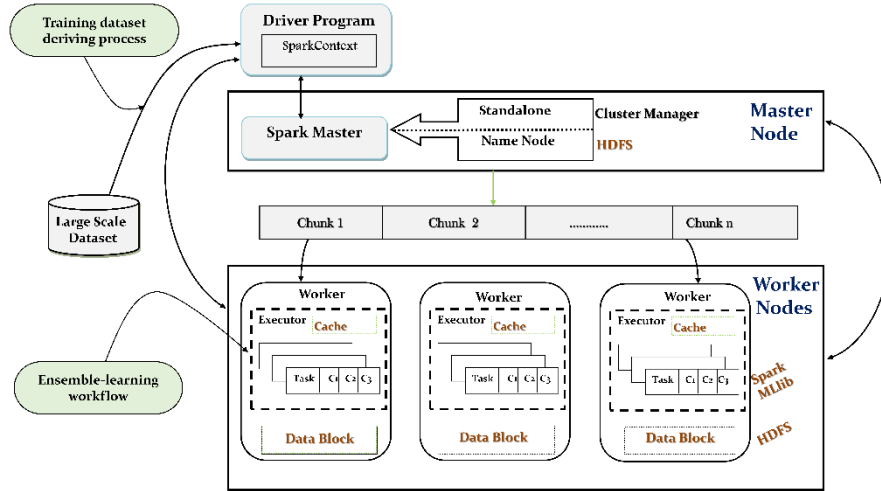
Training dataset deriving process

Driver Program

SparkContext

Spark Master

Standalone

Name Node

Cluster Manager

HDFS

Master Node

Large Scale Dataset

Chunk 1

Chunk 2

............

Chunk n

Worker Nodes

Worker

Executor

Cache

Task

C1

C2

C3

Data Block

Worker

Executor

Cache

Task

C1

C2

C3

Data Block

Worker

Executor

Cache

Task

C1

C2

C3

Data Block

Spark MLlib

HDFS

Ensemble-learning workflow